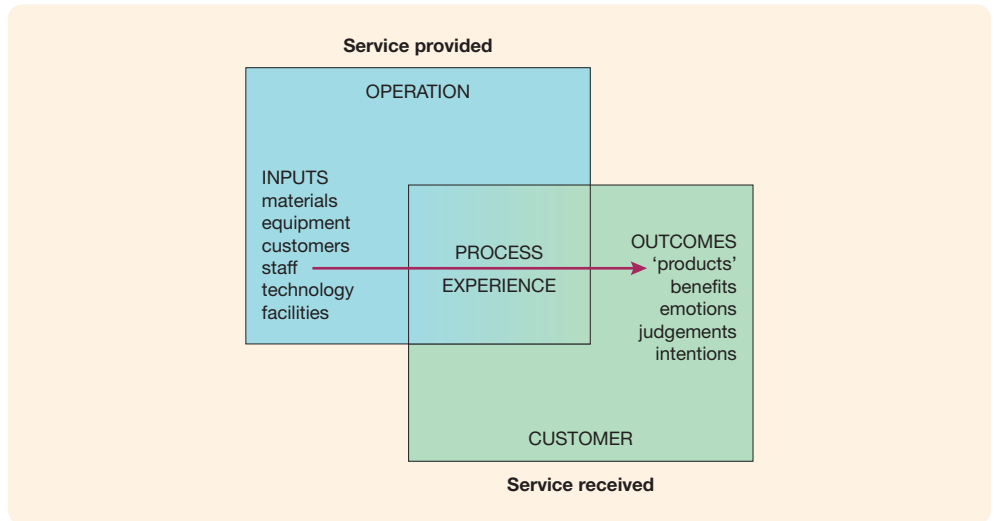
Service provided

OPERATION

INPUTS
materials
equipment
customers
staff
technology
facilities

PROCESS
EXPERIENCE

OUTCOMES
'products'
benefits
emotions
judgements
intentions

CUSTOMER

Service received